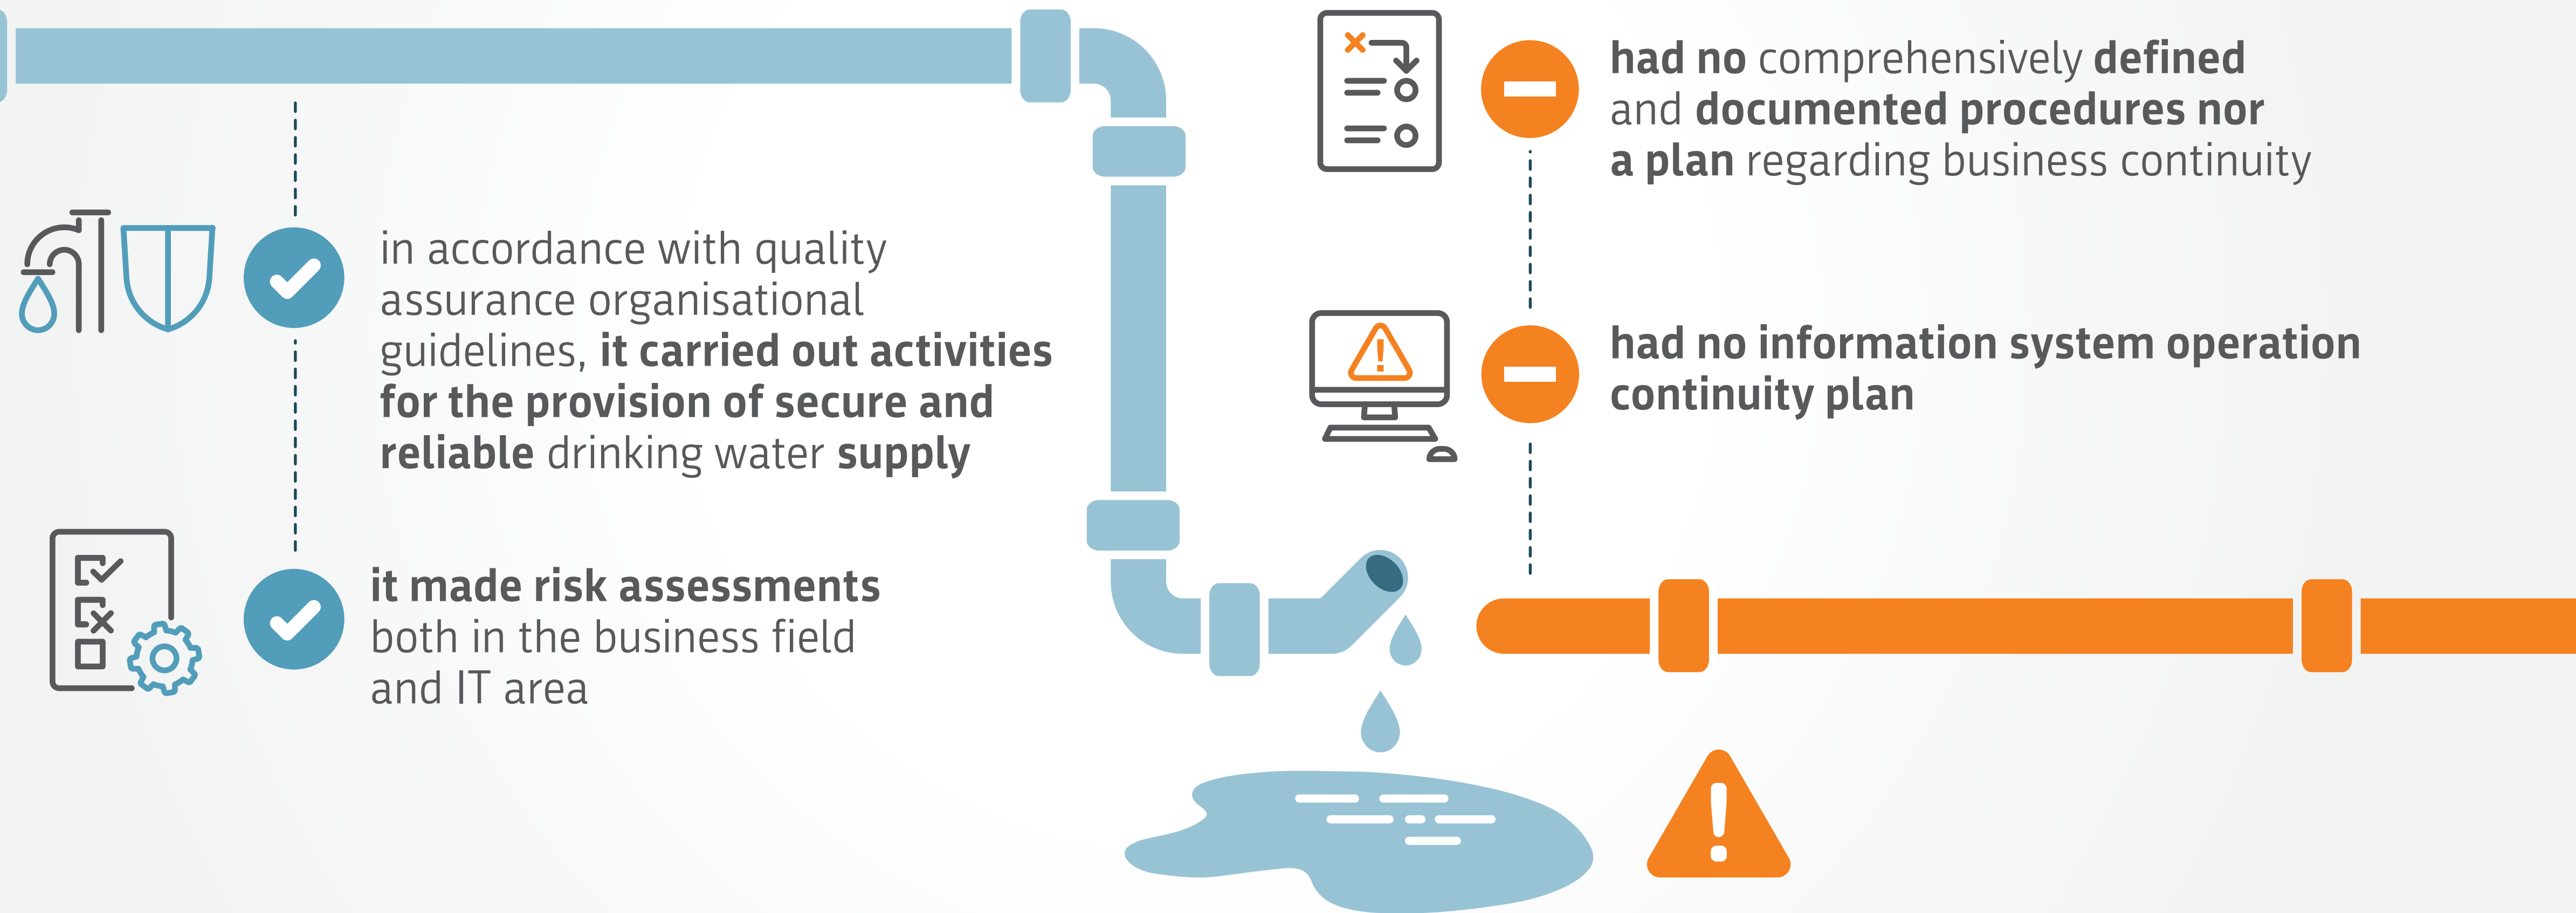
in accordance with quality assurance organisational guidelines, it carried out activities for the provision of secure and reliable drinking water supply

it made risk assessments both in the business field and IT area

had no comprehensively defined and documented procedures nor a plan regarding business continuity

had no information system operation continuity plan